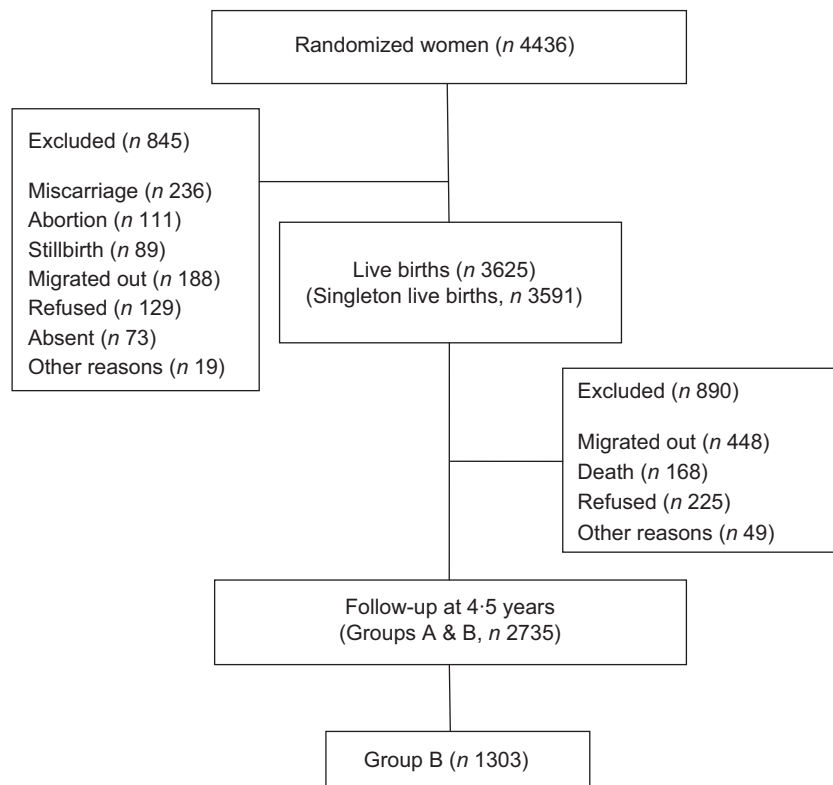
Randomized women (*n* 4436)

Excluded (*n* 845)

Miscarriage (*n* 236)
Abortion (*n* 111)
Stillbirth (*n* 89)
Migrated out (*n* 188)
Refused (*n* 129)
Absent (*n* 73)
Other reasons (*n* 19)

Live births (*n* 3625)
(Singleton live births, *n* 3591)

Excluded (*n* 890)

Migrated out (*n* 448)
Death (*n* 168)
Refused (*n* 225)
Other reasons (*n* 49)

Follow-up at 4·5 years
(Groups A & B, *n* 2735)

Group B (*n* 1303)